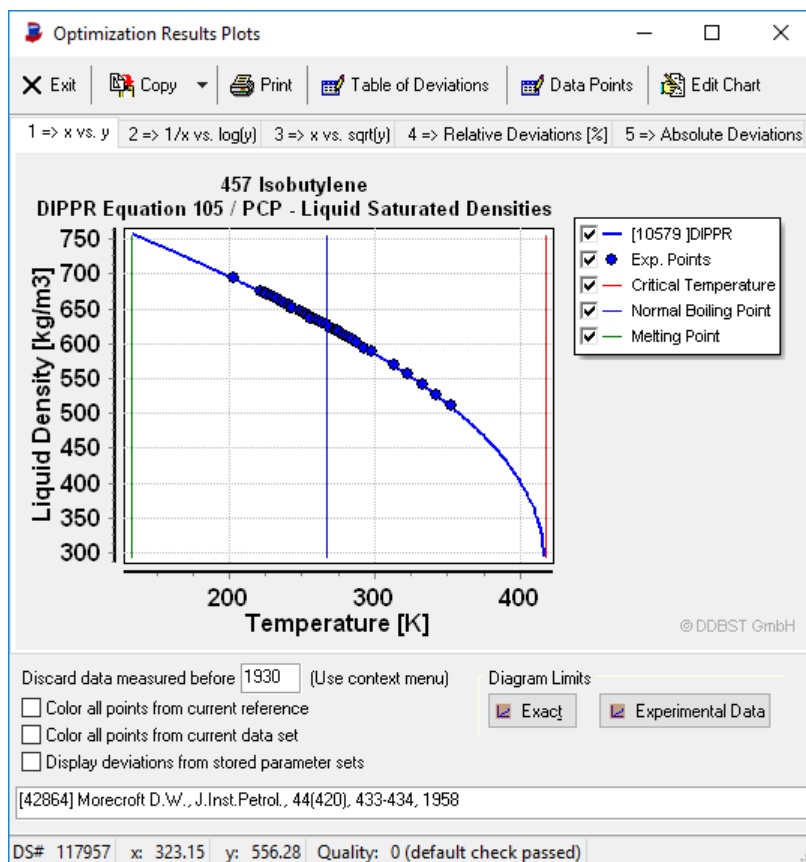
Optimization Results Plots

Exit | Copy | Print | Table of Deviations | Data Points | Edit Chart

1 => x vs. y | 2 => 1/x vs. log(y) | 3 => x vs. sqrt(y) | 4 => Relative Deviations [%] | 5 => Absolute Deviations

457 Isobutylene
DIPPR Equation 105 / PCP - Liquid Saturated Densities

[10579 ]DIPPR
Exp. Points
Critical Temperature
Normal Boiling Point
Melting Point

Liquid Density [kg/m3]

750
700
650
600
550
500
450
400
350
300

200
300
400

Temperature [K]

© DDBST GmbH

Discard data measured before 1930 (Use context menu)

Color all points from current reference
Color all points from current data set
Display deviations from stored parameter sets

Diagram Limits
Exact
Experimental Data

[42864] Morecroft D.W., J.Inst.Petrol., 44(420), 433-434, 1958

DS# 117957 x: 323.15 y: 556.28 Quality: 0 (default check passed)